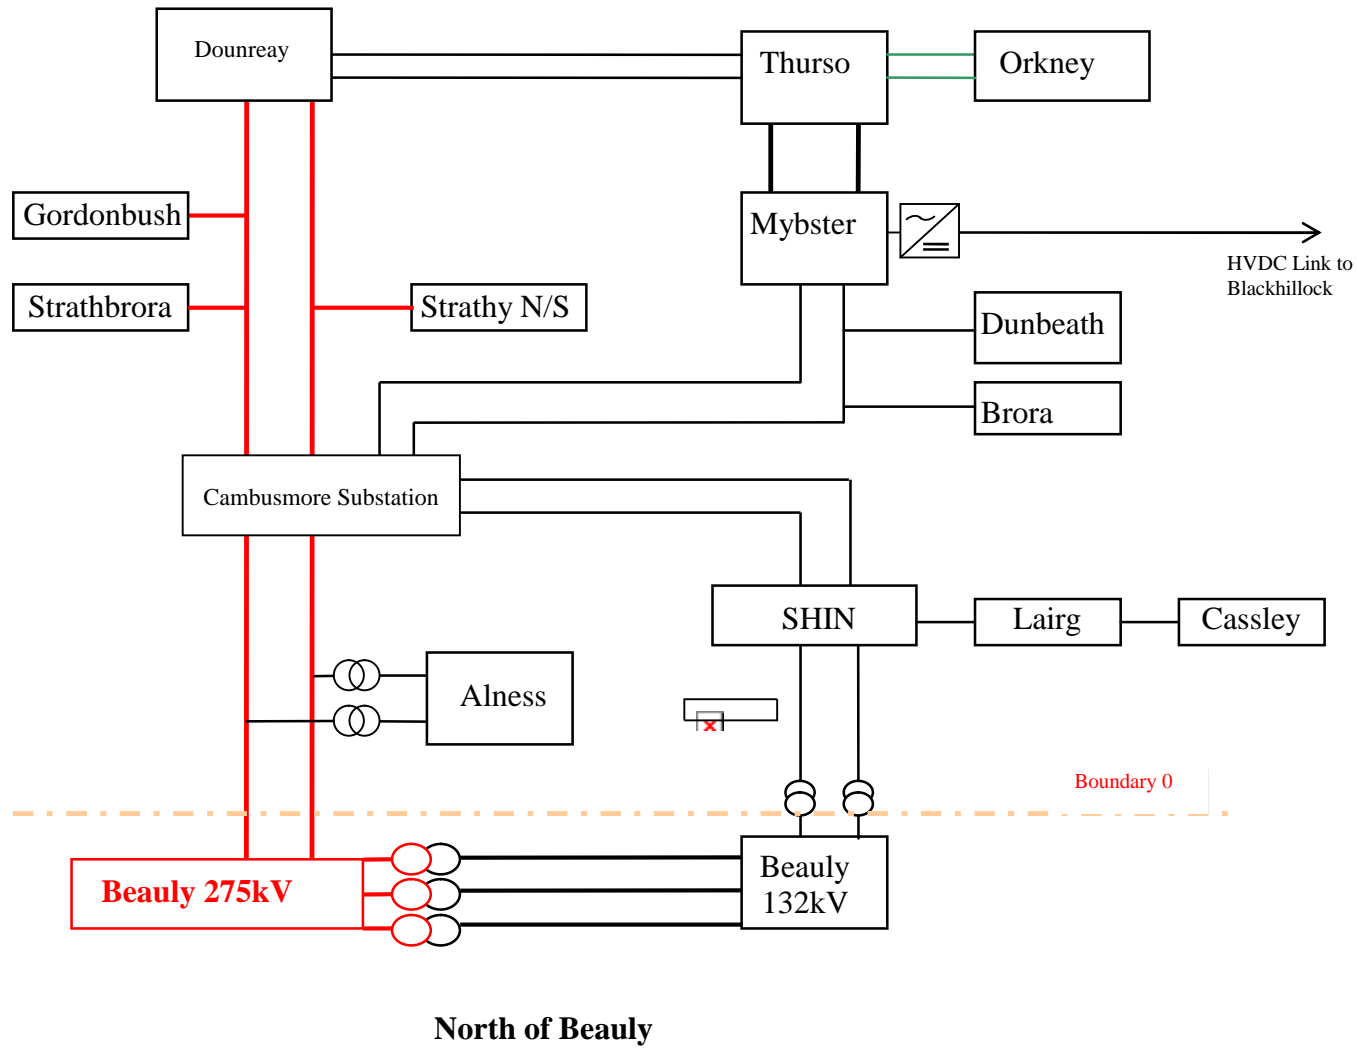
Dounreay

Thurso

Orkney

Gordonbush

Strathbrora

Strathy N/S

Mybster

HVDC Link to Blackhillock

Dunbeath

Brora

Cambusmore Substation

SHIN

Lairg

Cassley

Alness

Boundary 0

Beauly 275kV

Beauly 132kV

North of Beauly